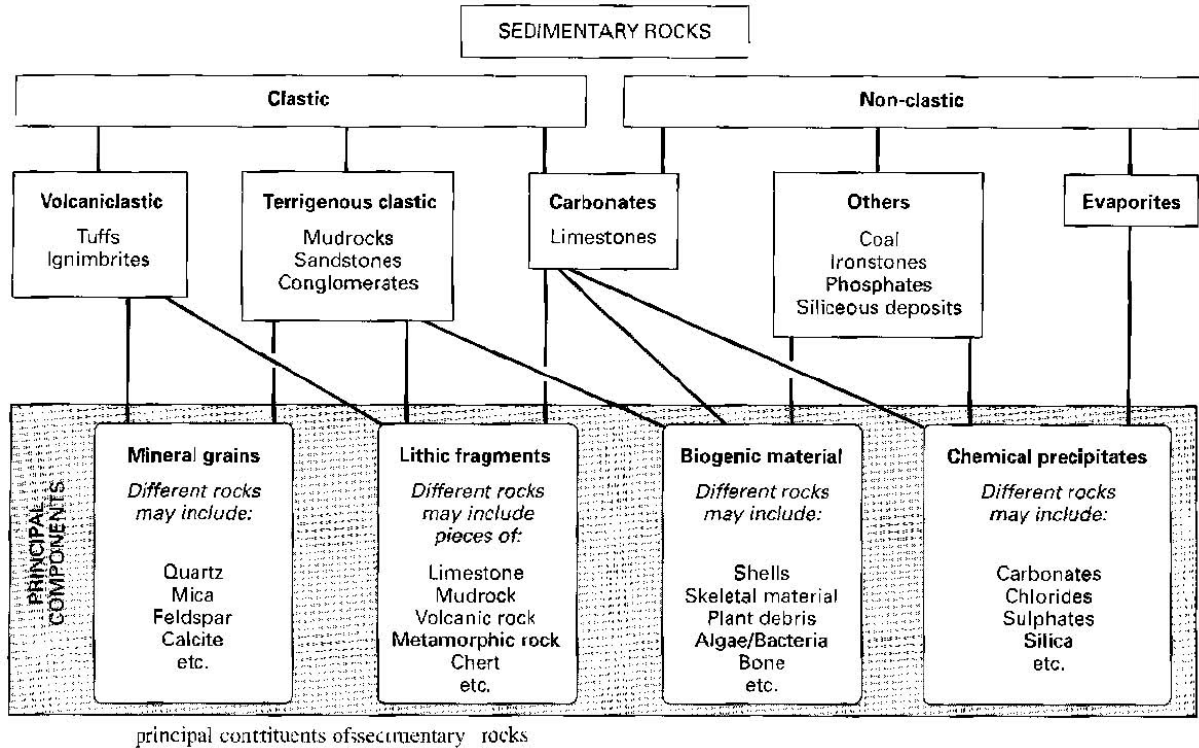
SEDIMENTARY ROCKS

Clastic

Non-clastic

Volcaniclastic
Tuffs
Ignimbrites

Terrigenous clastic
Mudrocks
Sandstones
Conglomerates

Carbonates
Limestones

Others
Coal
Ironstones
Phosphates
Siliceous deposits

Evaporites

PRINCIPAL COMPONENTS

Mineral grains
*Different rocks may include:*
Quartz
Mica
Feldspar
Calcite
etc.

Lithic fragments
*Different rocks may include pieces of:*
Limestone
Mudrock
Volcanic rock
Metamorphic rock
Chert
etc.

Biogenic material
*Different rocks may include:*
Shells
Skeletal material
Plant debris
Algae/Bacteria
Bone
etc.

Chemical precipitates
*Different rocks may include:*
Carbonates
Chlorides
Sulphates
Silica
etc.

principal conttituents ofsecmentary rocks